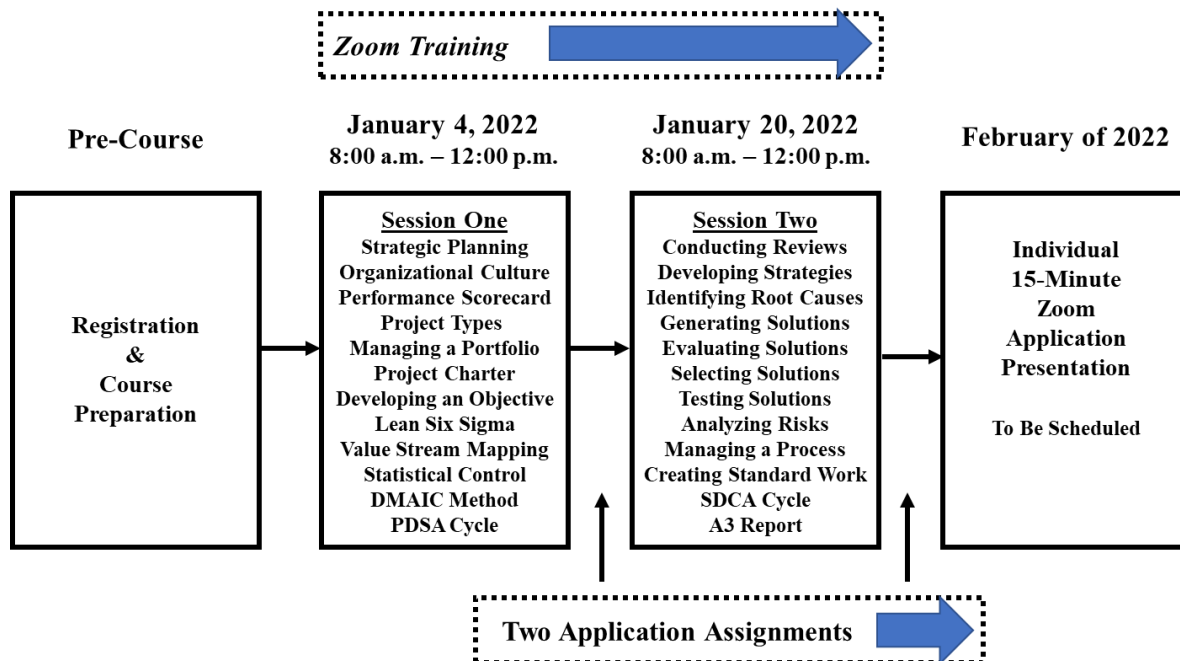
Zoom Training

Pre-Course

January 4, 2022
8:00 a.m. – 12:00 p.m.

January 20, 2022
8:00 a.m. – 12:00 p.m.

February of 2022

Registration
&
Course
Preparation

Session One
Strategic Planning
Organizational Culture
Performance Scorecard
Project Types
Managing a Portfolio
Project Charter
Developing an Objective
Lean Six Sigma
Value Stream Mapping
Statistical Control
DMAIC Method
PDSA Cycle

Session Two
Conducting Reviews
Developing Strategies
Identifying Root Causes
Generating Solutions
Evaluating Solutions
Selecting Solutions
Testing Solutions
Analyzing Risks
Managing a Process
Creating Standard Work
SDCA Cycle
A3 Report

Individual
15-Minute
Zoom
Application
Presentation

To Be Scheduled

Two Application Assignments